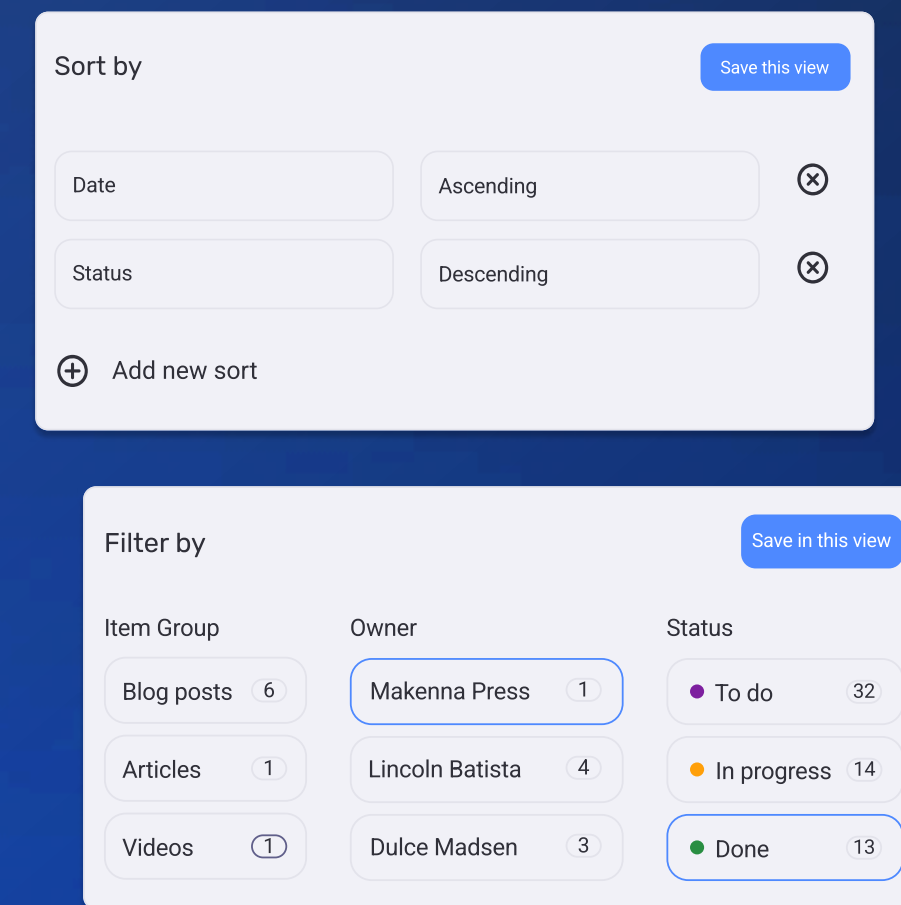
Sort by

Save this view

Date

Ascending

Status

Descending

Add new sort

Filter by

Save in this view

Item Group

Blog posts 6

Articles 1

Videos 1

Owner

Makenna Press 1

Lincoln Batista 4

Dulce Madsen 3

Status

To do 32

In progress 14

Done 13